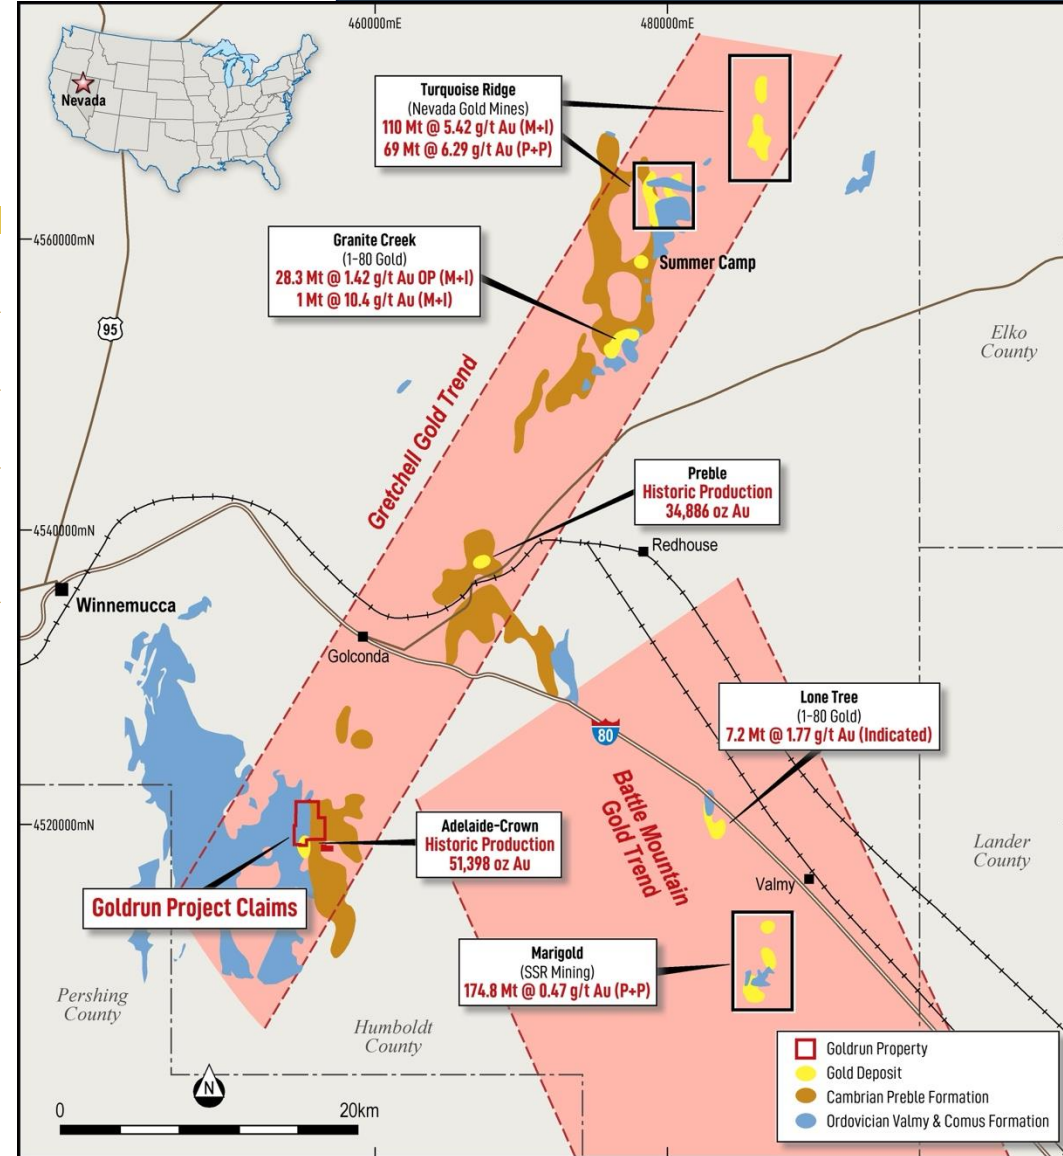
460000mE

480000mE

Nevada

Turquoise Ridge
(Nevada Gold Mines)
110 Mt @ 5.42 g/t Au (M+I)
69 Mt @ 6.29 g/t Au (P+P)

4560000mN

Granite Creek
(I-80 Gold)
28.3 Mt @ 1.42 g/t Au OP (M+I)
1 Mt @ 10.4 g/t Au (M+I)

Summer Camp

95

Elko County

Gretchell Gold Trend

Preble
Historic Production
34,886 oz Au

4540000mN

Redhouse

Winnemucca

Golconda

Lone Tree
(I-80 Gold)
7.2 Mt @ 1.77 g/t Au (Indicated)

80

Battle Mountain Gold Trend

4520000mN

Adelaide-Crown
Historic Production
51,398 oz Au

Lander County

Valmy

Goldrun Project Claims

Marigold
(SSR Mining)
174.8 Mt @ 0.47 g/t Au (P+P)

Pershing County

Humboldt County

N

0

20km

Goldrun Property
Gold Deposit
Cambrian Preble Formation
Ordovician Valmy & Comus Formation